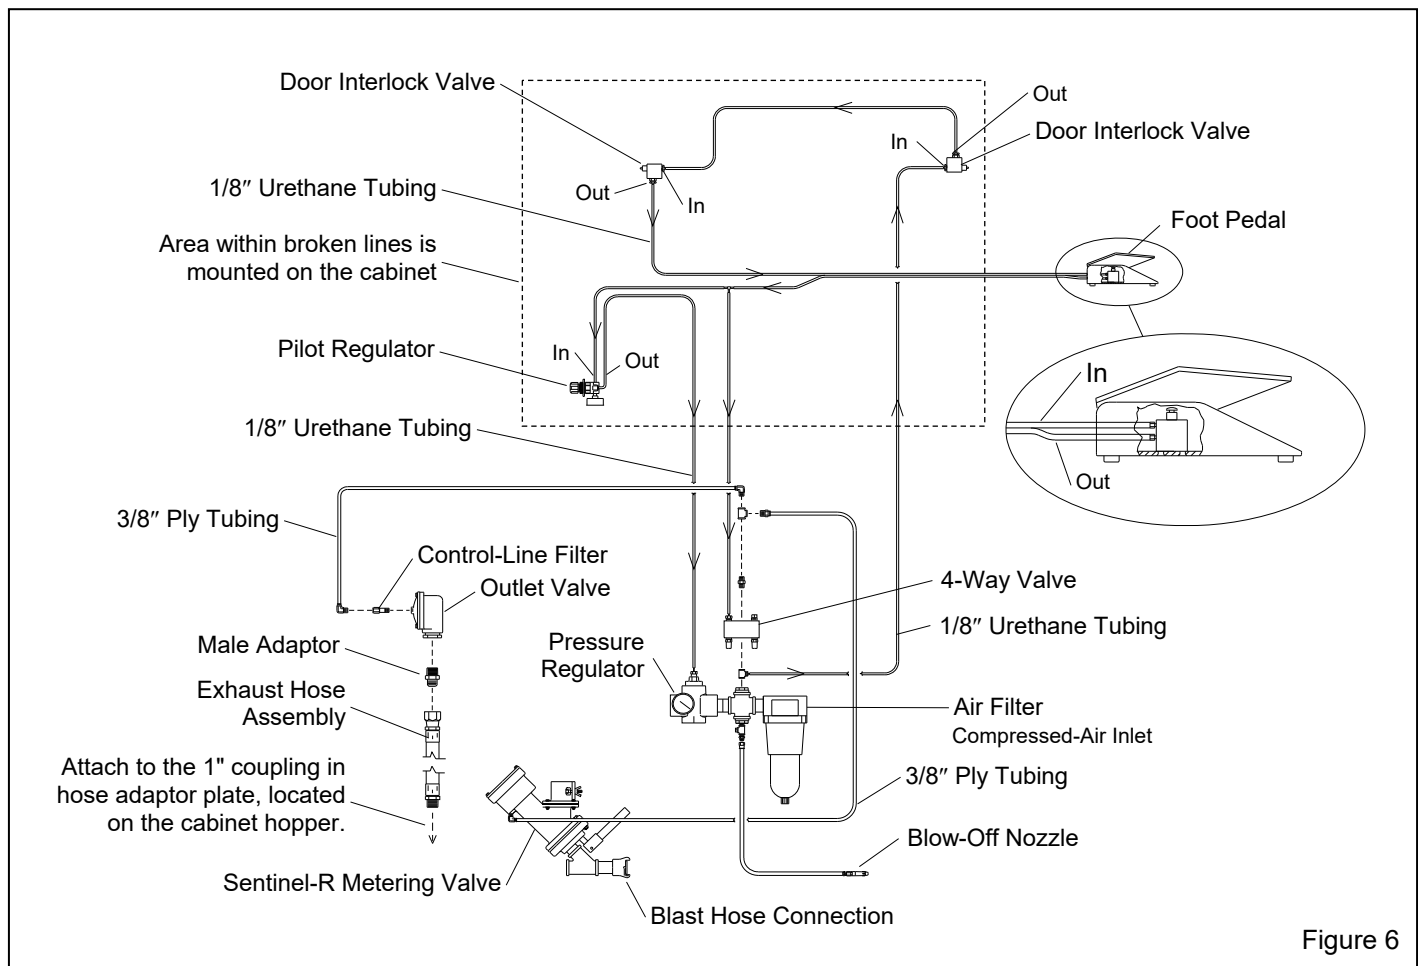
Door Interlock Valve

Out

In

Door Interlock Valve

1/8″ Urethane Tubing

Out

In

Foot Pedal

Area within broken lines is mounted on the cabinet

Pilot Regulator

In

Out

In

1/8″ Urethane Tubing

Out

3/8″ Ply Tubing

Control-Line Filter

Outlet Valve

4-Way Valve

1/8″ Urethane Tubing

Male Adaptor

Pressure Regulator

Exhaust Hose Assembly

Air Filter

Compressed-Air Inlet

Attach to the 1" coupling in hose adaptor plate, located on the cabinet hopper.

3/8″ Ply Tubing

Blow-Off Nozzle

Sentinel-R Metering Valve

Blast Hose Connection

Figure 6